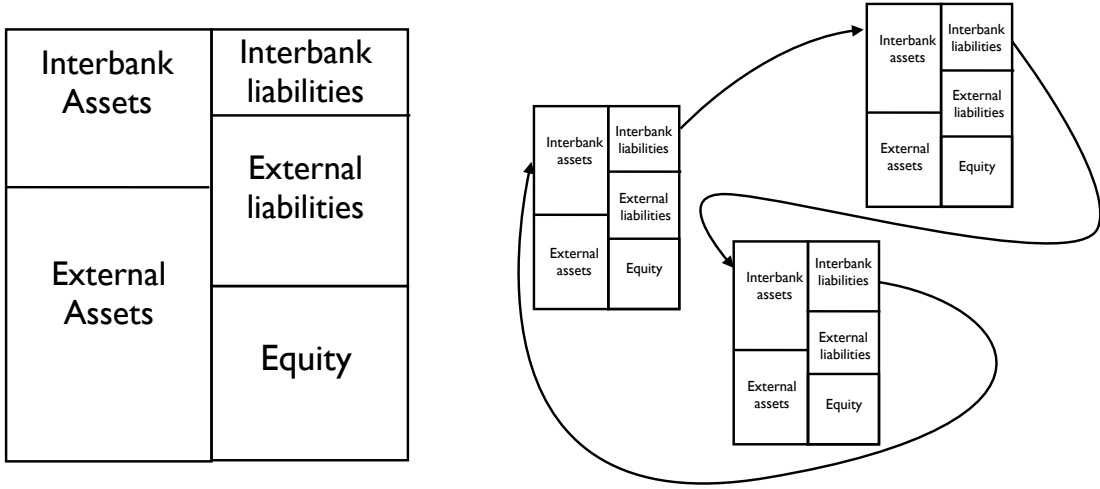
Interbank Assets

External Assets

Interbank liabilities

External liabilities

Equity

Interbank assets

External assets

Interbank liabilities

External liabilities

Equity

Interbank assets

External assets

Interbank liabilities

External liabilities

Equity

Interbank assets

External assets

Interbank liabilities

External liabilities

Equity